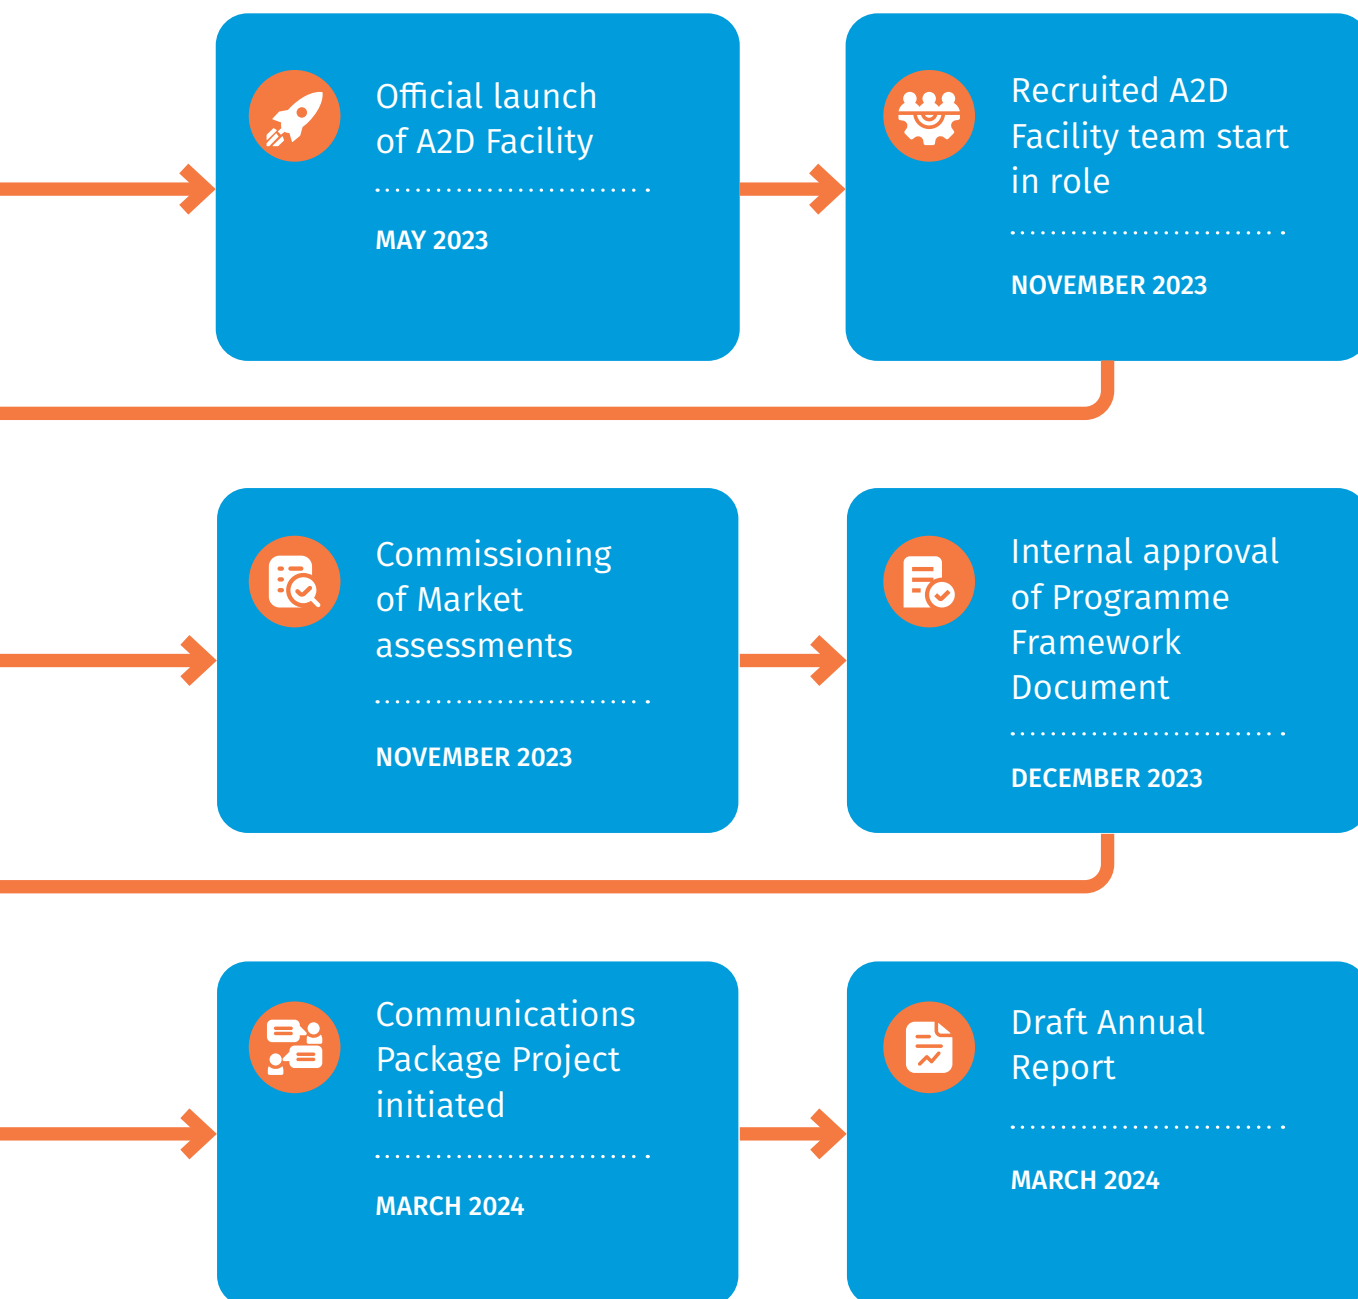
Official launch of A2D Facility

MAY 2023

Recruited A2D Facility team start in role

NOVEMBER 2023

Commissioning of Market assessments

NOVEMBER 2023

Internal approval of Programme Framework Document

DECEMBER 2023

Communications Package Project initiated

MARCH 2024

Draft Annual Report

MARCH 2024